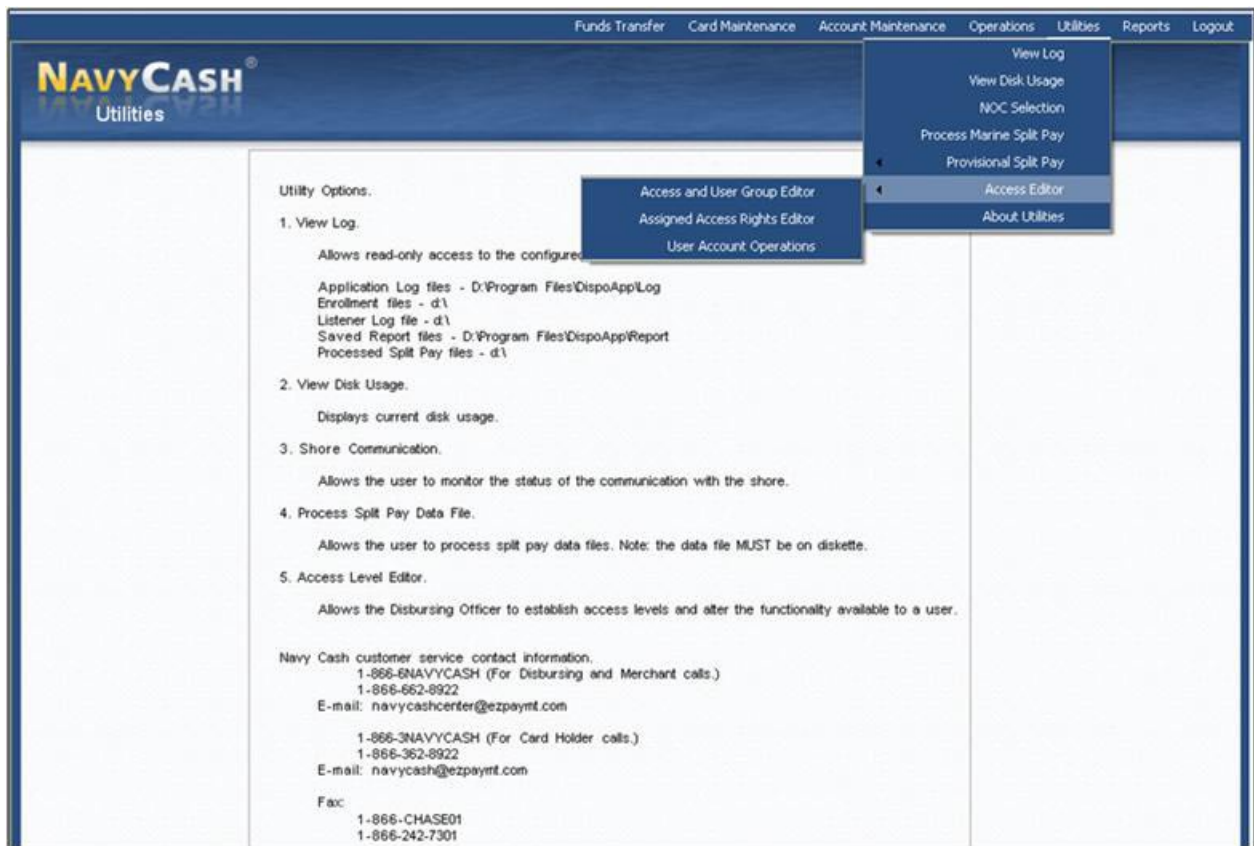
Funds Transfer Card Maintenance Account Maintenance Operations Utilities Reports Logout

NAVYCASH®
Utilities

View Log
View Disk Usage
NOC Selection
Process Marine Split Pay
Provisional Split Pay
Access Editor
About Utilities

Access and User Group Editor
Assigned Access Rights Editor
User Account Operations

Utility Options.

1. View Log.

Allows read-only access to the configured

Application Log files - D:\Program Files\DispoApp\Log
Enrollment files - d:\
Listener Log file - d:\
Saved Report files - D:\Program Files\DispoApp\Report
Processed Split Pay files - d:\

2. View Disk Usage.

Displays current disk usage.

3. Shore Communication.

Allows the user to monitor the status of the communication with the shore.

4. Process Split Pay Data File.

Allows the user to process split pay data files. Note: the data file MUST be on diskette.

5. Access Level Editor.

Allows the Disbursing Officer to establish access levels and alter the functionality available to a user.

Navy Cash customer service contact information.
1-866-6NAVYCASH (For Disbursing and Merchant calls.)
1-866-662-8922
E-mail: navycashcenter@ezpaymt.com

1-866-3NAVYCASH (For Card Holder calls.)
1-866-362-8922
E-mail: navycash@ezpaymt.com

Fax:
1-866-CHASE01
1-866-242-7301